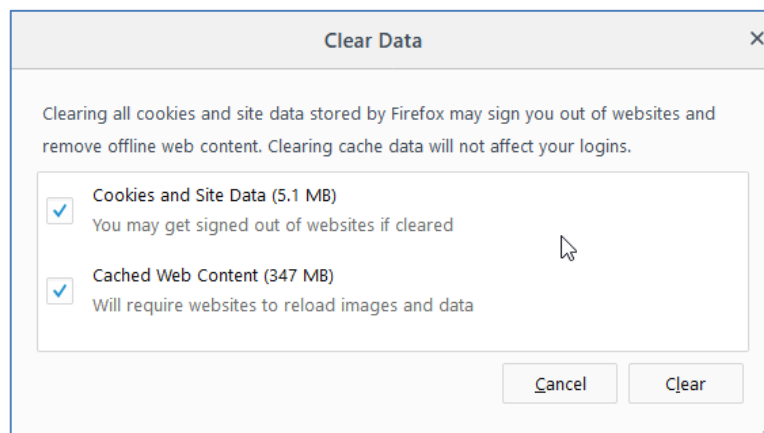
Clear Data

×

Clearing all cookies and site data stored by Firefox may sign you out of websites and remove offline web content. Clearing cache data will not affect your logins.

Cookies and Site Data (5.1 MB)
You may get signed out of websites if cleared

Cached Web Content (347 MB)
Will require websites to reload images and data

Cancel

Clear